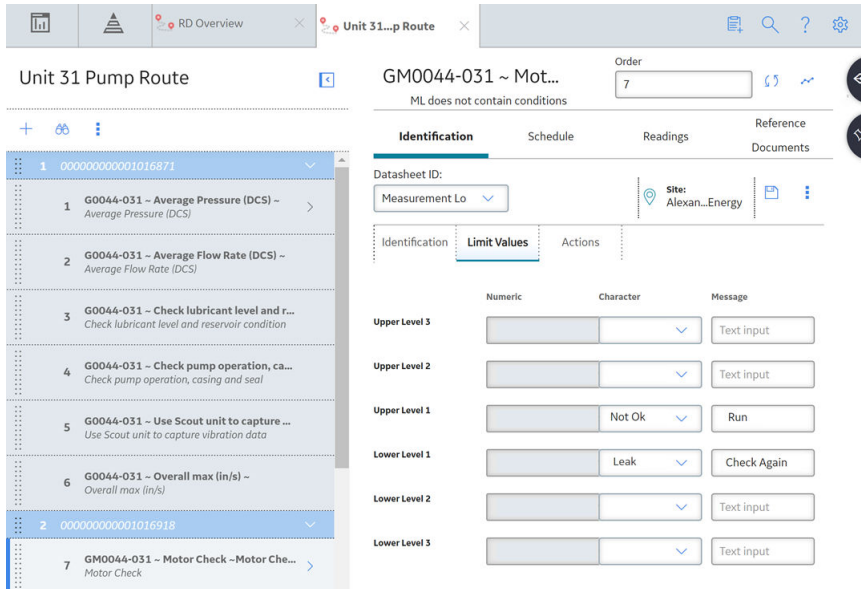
RD Overview
Unit 31...p Route

Unit 31 Pump Route

1 000000000001016871
1 G0044-031 ~ Average Pressure (DCS) ~
Average Pressure (DCS)
2 G0044-031 ~ Average Flow Rate (DCS) ~
Average Flow Rate (DCS)
3 G0044-031 ~ Check lubricant level and r...
Check lubricant level and reservoir condition
4 G0044-031 ~ Check pump operation, ca...
Check pump operation, casing and seal
5 G0044-031 ~ Use Scout unit to capture ...
Use Scout unit to capture vibration data
6 G0044-031 ~ Overall max (in/s) ~
Overall max (in/s)
2 000000000001016918
7 GM0044-031 ~ Motor Check ~Motor Che...
Motor Check

GM0044-031 ~ Mot...
ML does not contain conditions
Order
7

Identification | Schedule | Readings | Reference Documents

Datasheet ID:
Measurement Lo
Site:
Alexan...Energy

Identification | Limit Values | Actions

| | Numeric | Character | Message |
|---|---|---|---|
| Upper Level 3 | | | Text input |
| Upper Level 2 | | | Text input |
| Upper Level 1 | | Not Ok | Run |
| Lower Level 1 | | Leak | Check Again |
| Lower Level 2 | | | Text input |
| Lower Level 3 | | | Text input |